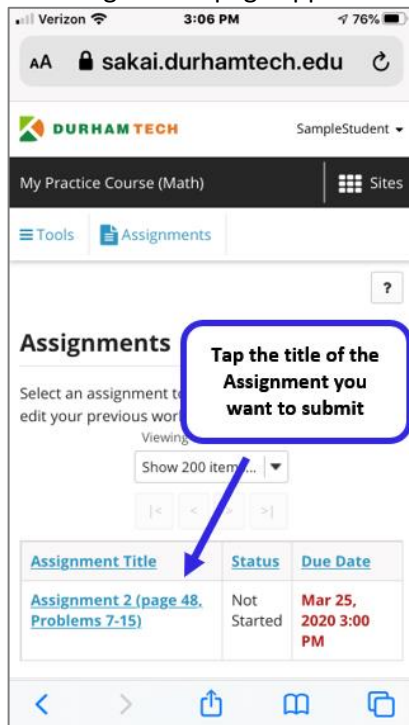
Verizon 3:06 PM 76%

AA sakai.durhamtech.edu

DURHAM TECH

SampleStudent

My Practice Course (Math)

Sites

Tools

Assignments

?

Assignments

Tap the title of the Assignment you want to submit

Select an assignment t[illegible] edit your previous wor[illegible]

Viewing

Show 200 item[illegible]

|< < > >|

| Assignment Title | Status | Due Date |
|---|---|---|
| Assignment 2 (page 48, Problems 7-15) | Not Started | Mar 25, 2020 3:00 PM |